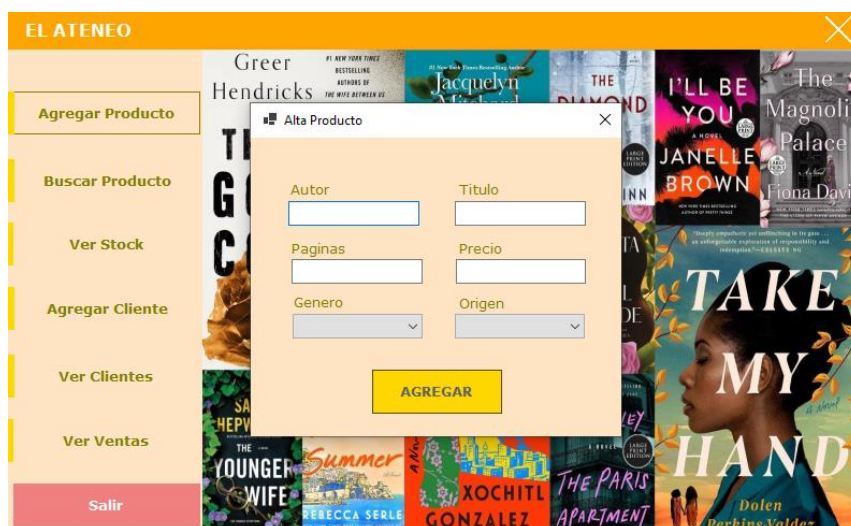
EL ATENEO

Agregar Producto

Buscar Producto

Ver Stock

Agregar Cliente

Ver Clientes

Ver Ventas

Salir

Greer Hendricks

#1 NEW YORK TIMES BESTSELLING AUTHORS OF THE WIFE BETWEEN US

Jacquelyn Mitchard

THE DIAMOND

I'LL BE YOU

A NOVEL

JANELLE BROWN

The Magnolia Palace

Fiona Davis

Alta Producto

Autor

Titulo

Paginas

Precio

Genero

Origen

AGREGAR

TAKE MY HAND

Dolen Perkins-Valdez

THE YOUNGER WIFE

Summer

REBECCA SERLE

XOCHITL GONZALEZ

THE PARIS APARTMENT

LARGE PRINT EDITION